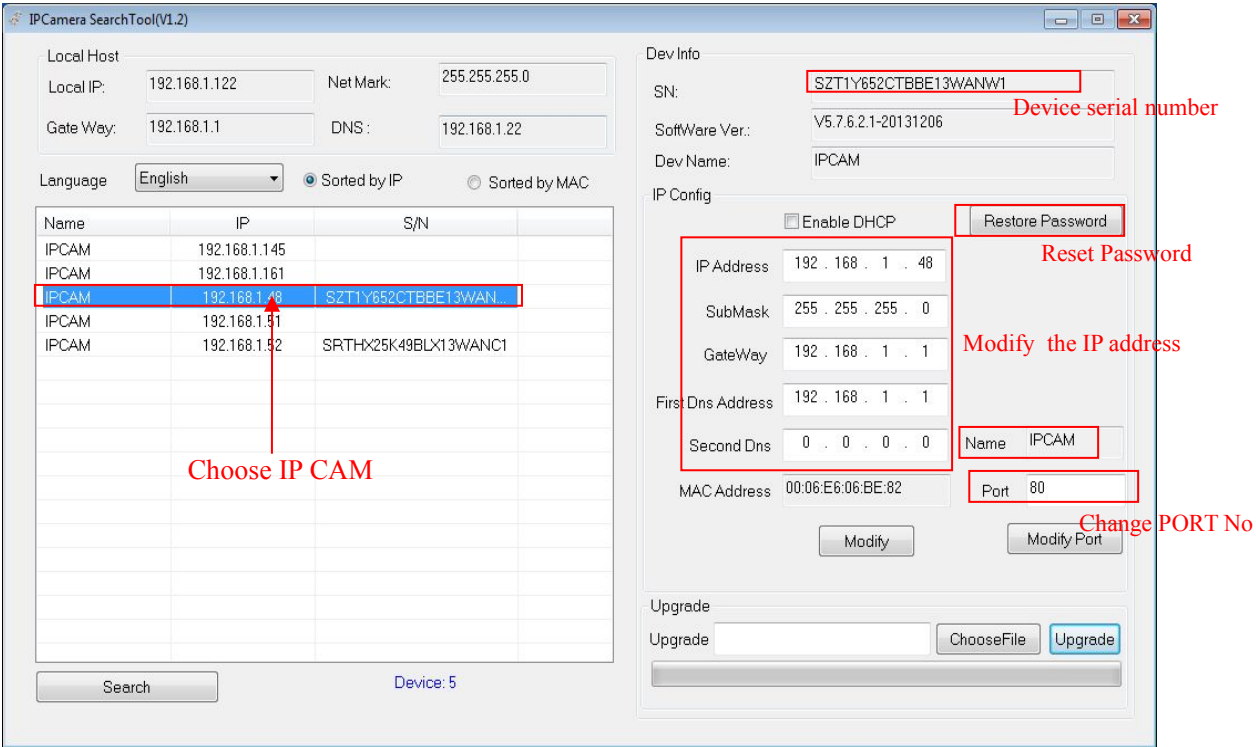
IPCamera SearchTool(V1.2)

Local Host
Local IP: 192.168.1.122
Net Mark: 255.255.255.0
Gate Way: 192.168.1.1
DNS : 192.168.1.22

Language English
Sorted by IP
Sorted by MAC

| Name | IP | S/N |
|---|---|---|
| IPCAM | 192.168.1.145 | |
| IPCAM | 192.168.1.161 | |
| IPCAM | 192.168.1.48 | SZT1Y652CTBBE13WAN... |
| IPCAM | 192.168.1.51 | |
| IPCAM | 192.168.1.52 | SRTHX25K49BLX13WANC1 |

Choose IP CAM

Search
Device: 5

Dev Info
SN: SZT1Y652CTBBE13WANW1
Device serial number
SoftWare Ver.: V5.7.6.2.1-20131206
Dev Name: IPCAM

IP Config
Enable DHCP
Restore Password
Reset Password
IP Address 192 . 168 . 1 . 48
SubMask 255 . 255 . 255 . 0
GateWay 192 . 168 . 1 . 1
First Dns Address 192 . 168 . 1 . 1
Second Dns 0 . 0 . 0 . 0
Modify the IP address
Name IPCAM
MAC Address 00:06:E6:06:BE:82
Port 80
Change PORT No
Modify
Modify Port

Upgrade
Upgrade
ChooseFile
Upgrade